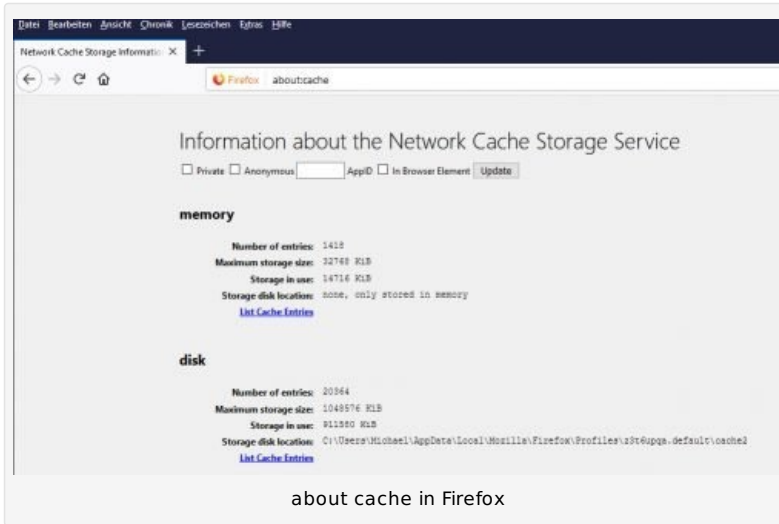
Datei Bearbeiten Ansicht Chronik Lesezeichen Extras Hilfe

Network Cache Storage Informatio ×

Firefox about:cache

Information about the Network Cache Storage Service

☐ Private ☐ Anonymous AppID ☐ In Browser Element Update

memory

Number of entries: 1418
Maximum storage size: 32768 KiB
Storage in use: 14716 KiB
Storage disk location: none, only stored in memory
List Cache Entries

disk

Number of entries: 20364
Maximum storage size: 1048576 KiB
Storage in use: 911560 KiB
Storage disk location: C:\Users\Michael\AppData\Local\Mozilla\Firefox\Profiles\z3t6upqa.default\cache2
List Cache Entries

about cache in Firefox